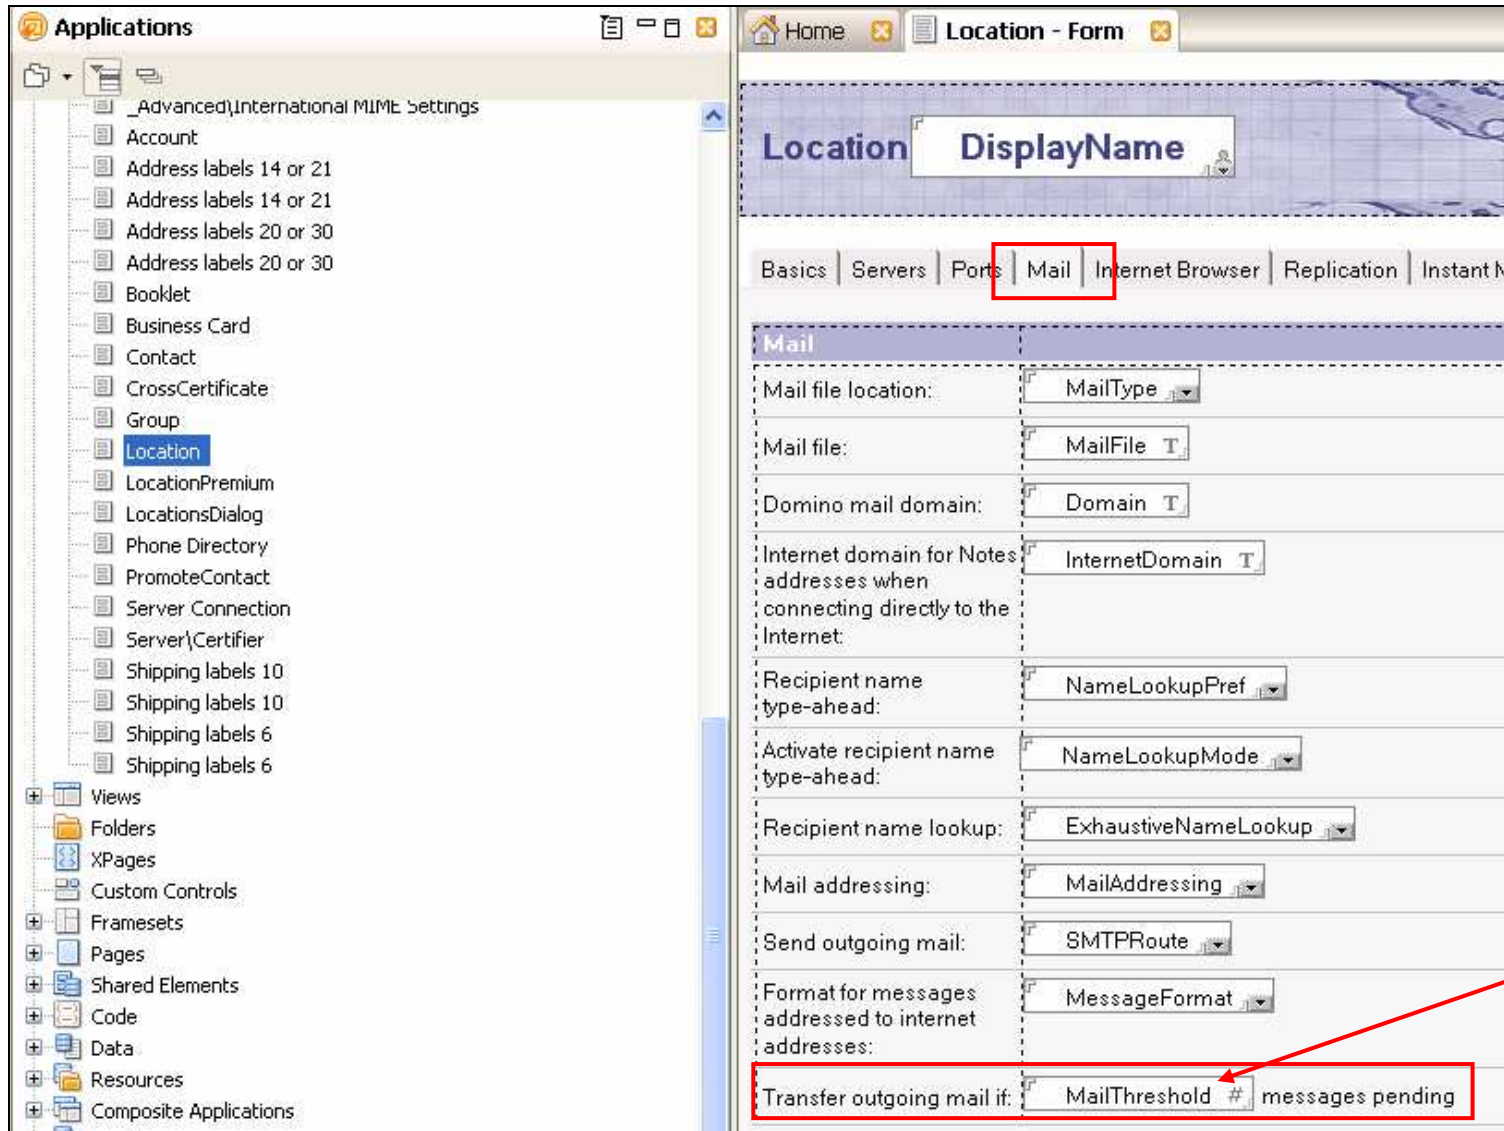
Applications

_Advanced\International MIME Settings
Account
Address labels 14 or 21
Address labels 14 or 21
Address labels 20 or 30
Address labels 20 or 30
Booklet
Business Card
Contact
CrossCertificate
Group
Location
LocationPremium
LocationsDialog
Phone Directory
PromoteContact
Server Connection
Server\Certifier
Shipping labels 10
Shipping labels 10
Shipping labels 6
Shipping labels 6
Views
Folders
XPages
Custom Controls
Framesets
Pages
Shared Elements
Code
Data
Resources
Composite Applications

Home
Location - Form

Location DisplayName

Basics | Servers | Ports | Mail | Internet Browser | Replication | Instant M

Mail

| Mail file location: | MailType |
|---|---|
| Mail file: | MailFile T |
| Domino mail domain: | Domain T |
| Internet domain for Notes addresses when connecting directly to the Internet: | InternetDomain T |
| Recipient name type-ahead: | NameLookupPref |
| Activate recipient name type-ahead: | NameLookupMode |
| Recipient name lookup: | ExhaustiveNameLookup |
| Mail addressing: | MailAddressing |
| Send outgoing mail: | SMTPRoute |
| Format for messages addressed to internet addresses: | MessageFormat |
| Transfer outgoing mail if: | MailThreshold # messages pending |